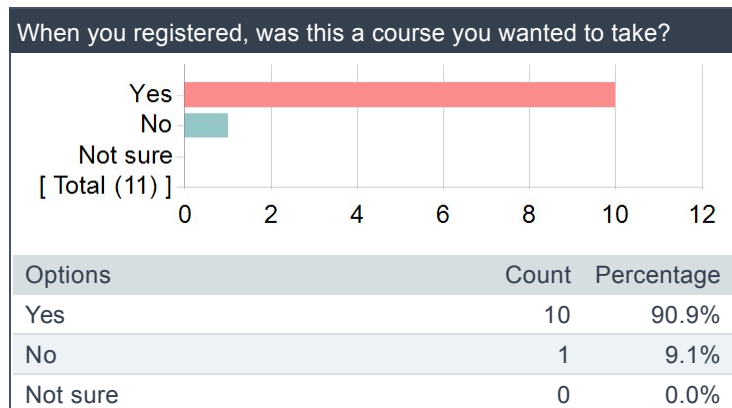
When you registered, was this a course you wanted to take?

Yes
No
Not sure
[ Total (11) ]
0 2 4 6 8 10 12

| Options | Count | Percentage |
|---|---|---|
| Yes | 10 | 90.9% |
| No | 1 | 9.1% |
| Not sure | 0 | 0.0% |